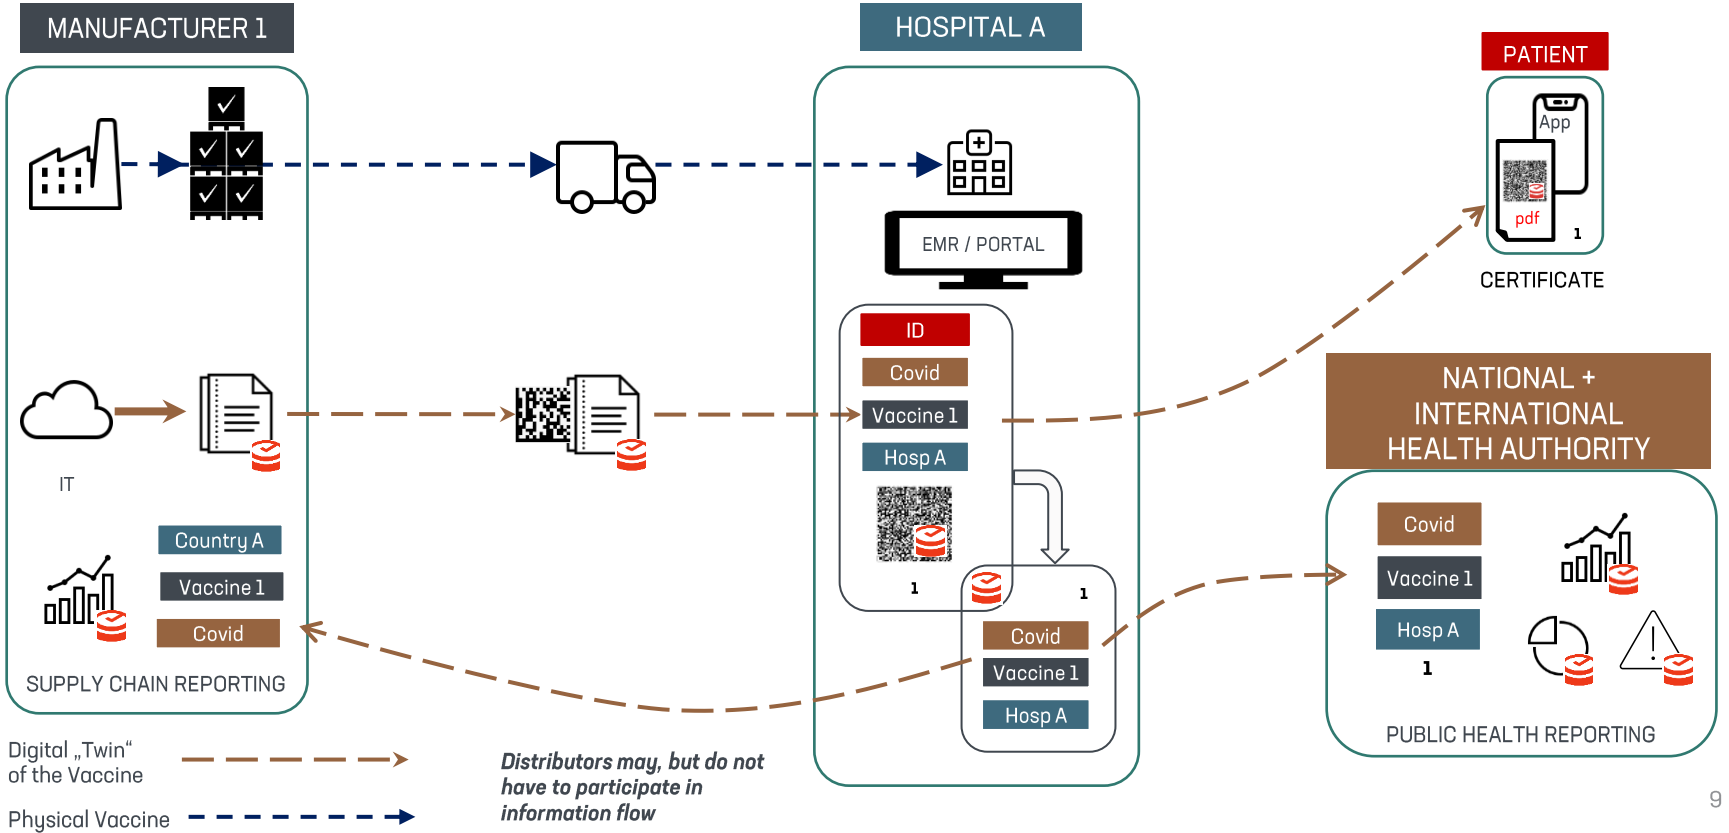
MANUFACTURER 1

HOSPITAL A

PATIENT

App

pdf

1

CERTIFICATE

EMR / PORTAL

ID

Covid

Vaccine 1

Hosp A

1

1

Covid

Vaccine 1

Hosp A

IT

Country A

Vaccine 1

Covid

SUPPLY CHAIN REPORTING

NATIONAL + INTERNATIONAL HEALTH AUTHORITY

Covid

Vaccine 1

Hosp A

1

PUBLIC HEALTH REPORTING

Digital „Twin“ of the Vaccine

Physical Vaccine

*Distributors may, but do not have to participate in information flow*

9